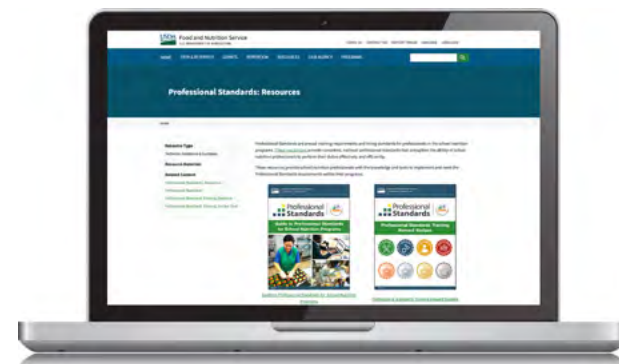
USDA Food and Nutrition Service
U.S. DEPARTMENT OF AGRICULTURE

Professional Standards: Resources

Resource Type

Resource Materials

Related Content

Professional Standards

Professional Standards

Professional Standards Training Standards